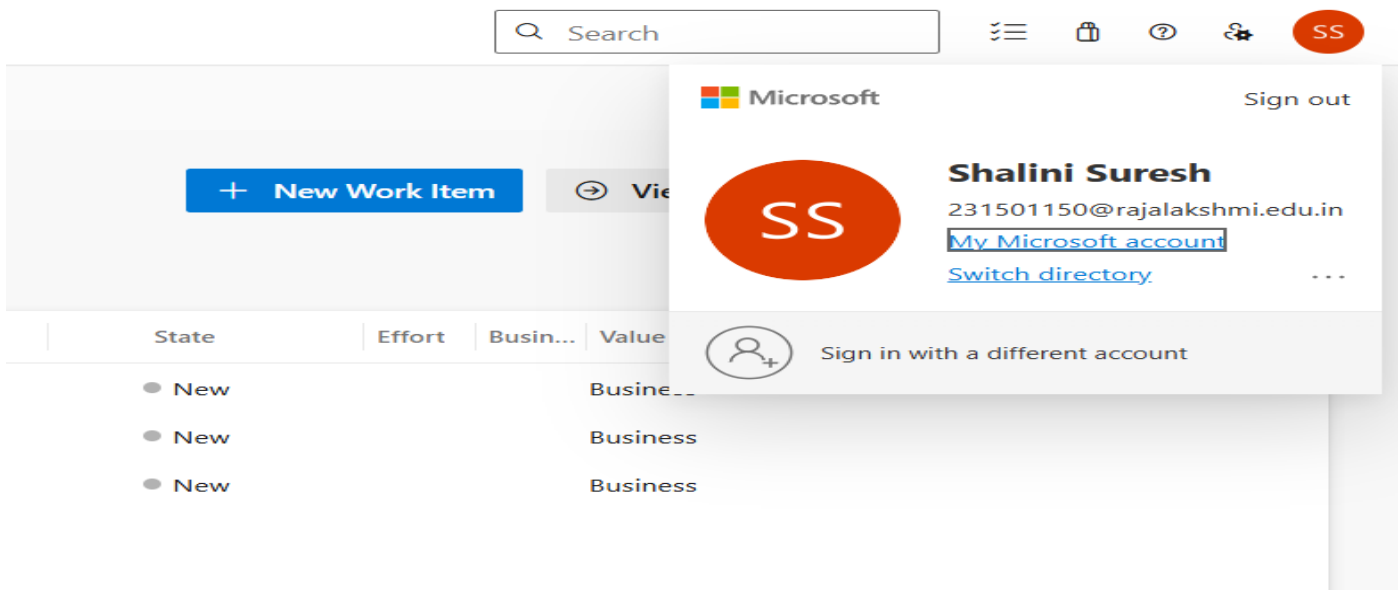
Search

SS

Microsoft

Sign out

SS

Shalini Suresh

231501150@rajalakshmi.edu.in

My Microsoft account

Switch directory

...

Sign in with a different account

+ New Work Item

Vie

| State | Effort | Busin... | Value |
|---|---|---|---|
| New | | | Business |
| New | | | Business |
| New | | | Business |